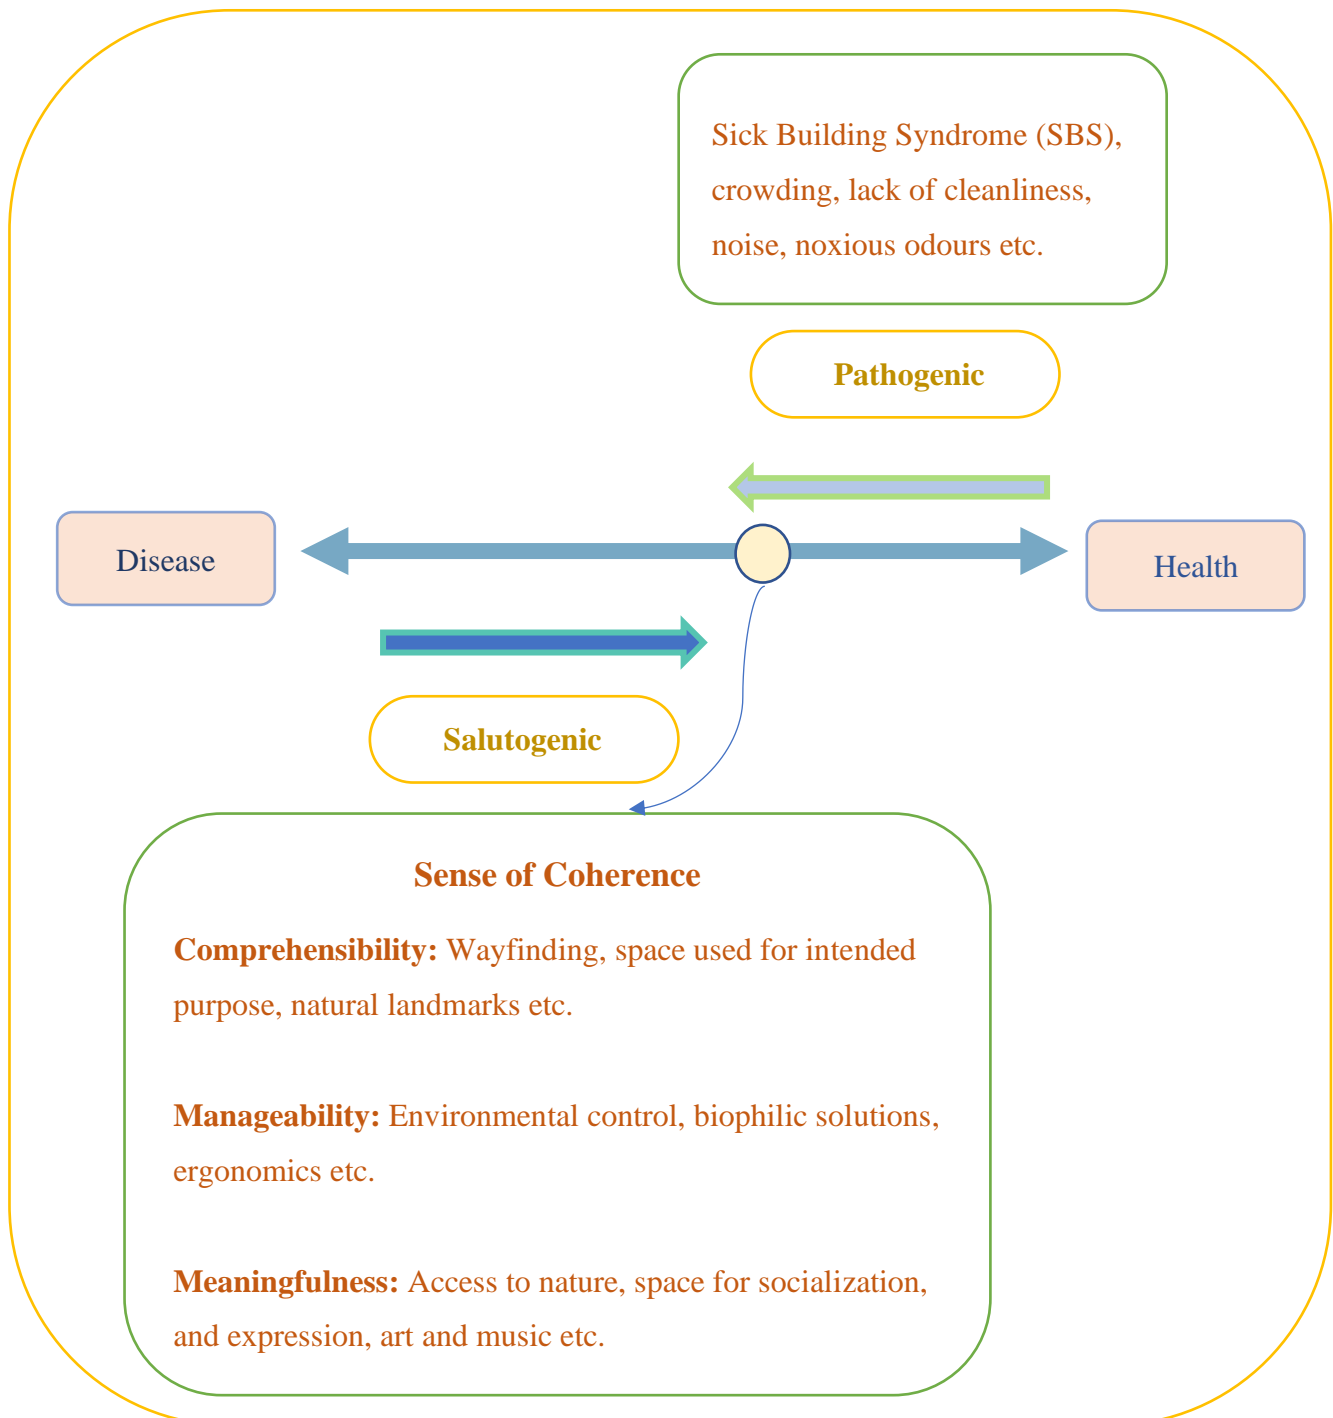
Sick Building Syndrome (SBS), crowding, lack of cleanliness, noise, noxious odours etc.

Pathogenic

Disease

Health

Salutogenic

Sense of Coherence

Comprehensibility: Wayfinding, space used for intended purpose, natural landmarks etc.

Manageability: Environmental control, biophilic solutions, ergonomics etc.

Meaningfulness: Access to nature, space for socialization, and expression, art and music etc.